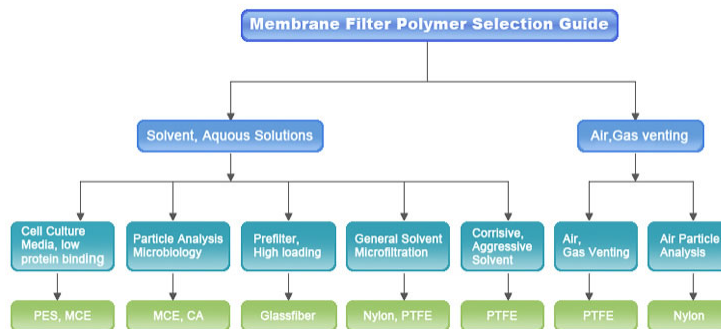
Membrane Filter Polymer Selection Guide

Solvent, Aquous Solutions

Air,Gas venting

Cell Culture Media, low protein binding

Particle Analysis Microbiology

Prefilter, High loading

General Solvent Microfiltration

Corrisive, Aggressive Solvent

Air, Gas Venting

Air Particle Analysis

PES, MCE

MCE, CA

Glassfiber

Nylon, PTFE

PTFE

PTFE

Nylon